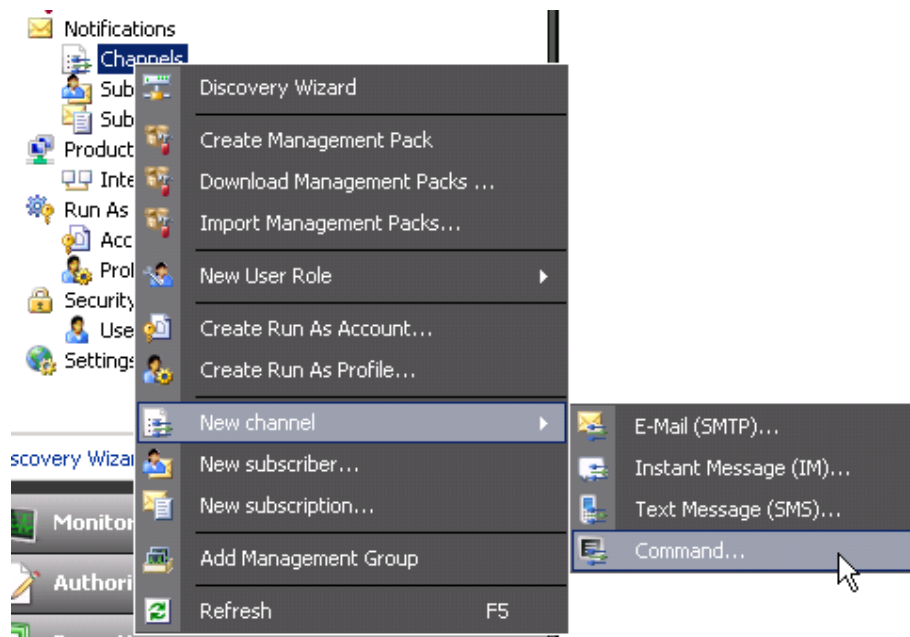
Notifications
Channels
Sub
Sub
Product
Inte
Run As
Acc
Pro
Security
Use
Settings

scovery Wizar
Monito
Authori

Discovery Wizard
Create Management Pack
Download Management Packs ...
Import Management Packs...
New User Role
Create Run As Account...
Create Run As Profile...
New channel
New subscriber...
New subscription...
Add Management Group
Refresh F5

E-Mail (SMTP)...
Instant Message (IM)...
Text Message (SMS)...
Command...